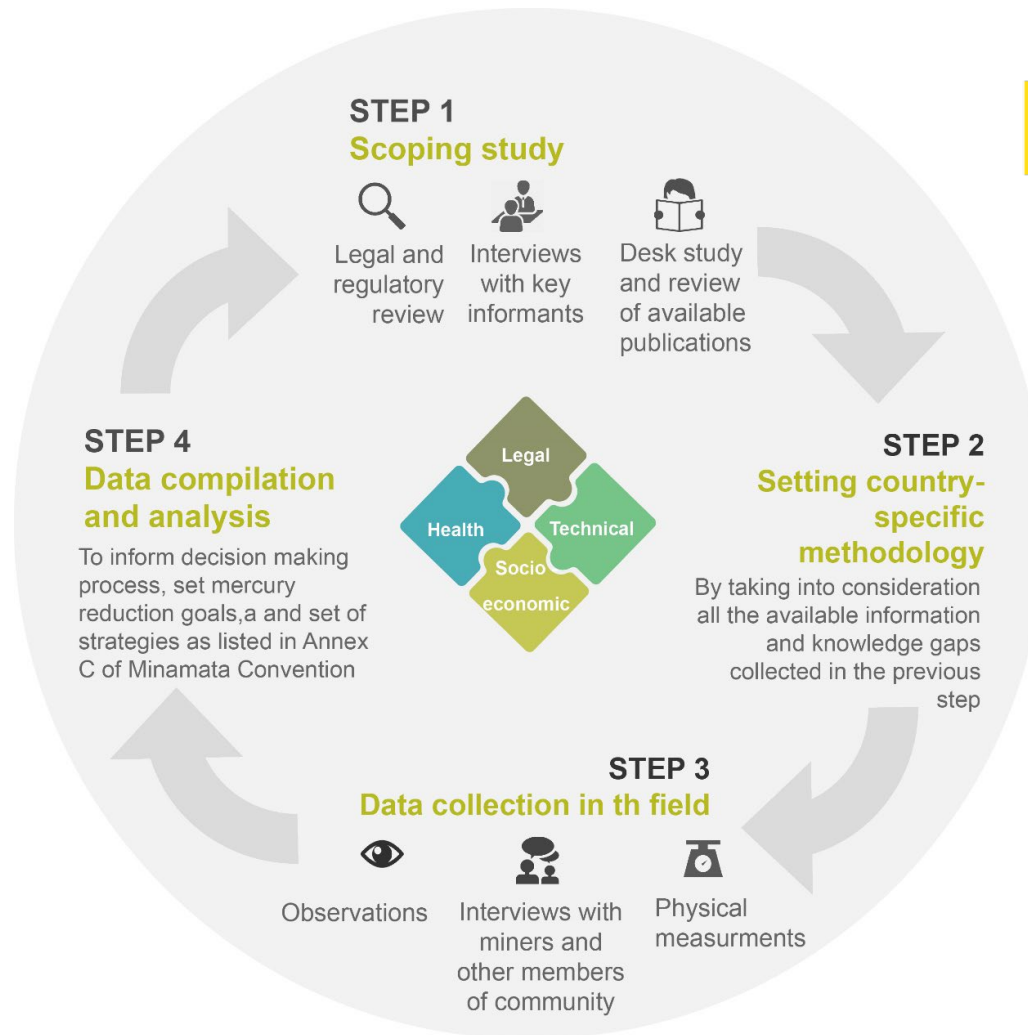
STEP 1
Scoping study

Legal and regulatory review

Interviews with key informants

Desk study and review of available publications

STEP 2
Setting country-specific methodology

By taking into consideration all the available information and knowledge gaps collected in the previous step

STEP 3
Data collection in th field

Observations

Interviews with miners and other members of community

Physical measurments

STEP 4
Data compilation and analysis

To inform decision making process, set mercury reduction goals,a and set of strategies as listed in Annex C of Minamata Convention

Legal

Health

Technical

Socio economic